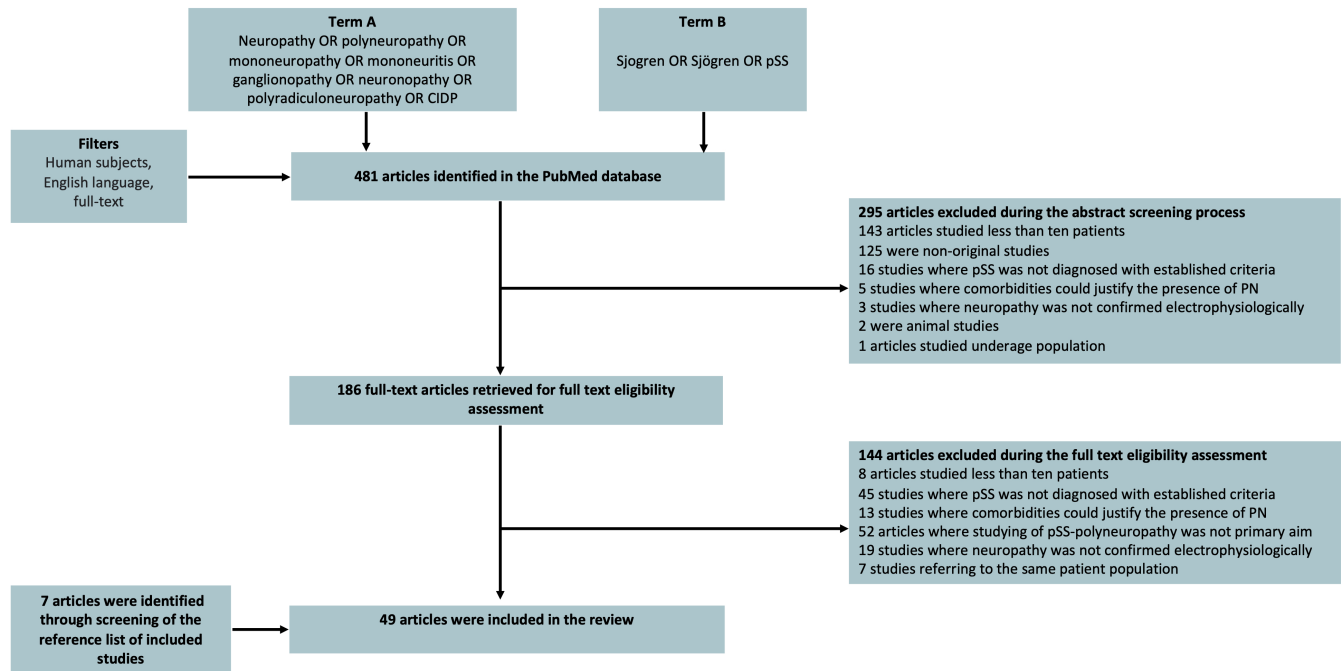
Term A
Neuropathy OR polyneuropathy OR mononeuropathy OR mononeuritis OR ganglionopathy OR neuronopathy OR polyradiculoneuropathy OR CIDP

Term B
Sjogren OR Sjögren OR pSS

Filters
Human subjects, English language, full-text

481 articles identified in the PubMed database

295 articles excluded during the abstract screening process
143 articles studied less than ten patients
125 were non-original studies
16 studies where pSS was not diagnosed with established criteria
5 studies where comorbidities could justify the presence of PN
3 studies where neuropathy was not confirmed electrophysiologically
2 were animal studies
1 articles studied underage population

186 full-text articles retrieved for full text eligibility assessment

144 articles excluded during the full text eligibility assessment
8 articles studied less than ten patients
45 studies where pSS was not diagnosed with established criteria
13 studies where comorbidities could justify the presence of PN
52 articles where studying of pSS-polyneuropathy was not primary aim
19 studies where neuropathy was not confirmed electrophysiologically
7 studies referring to the same patient population

7 articles were identified through screening of the reference list of included studies

49 articles were included in the review